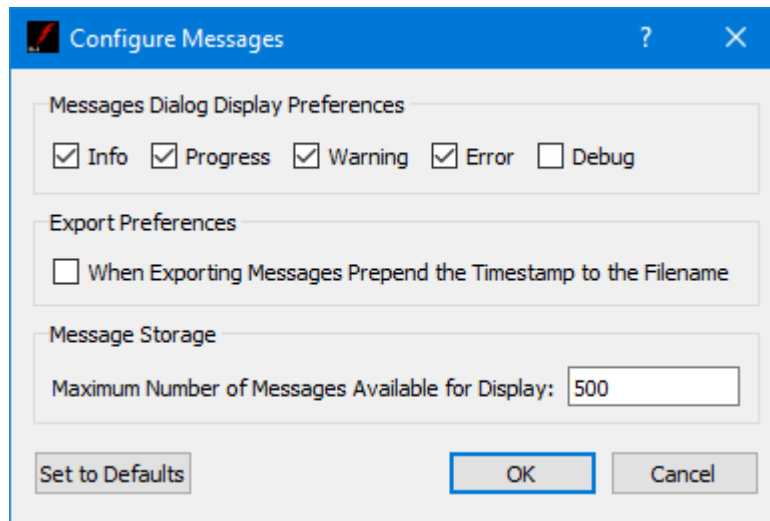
Configure Messages ? ✕

Messages Dialog Display Preferences

Info Progress Warning Error Debug

Export Preferences

When Exporting Messages Prepend the Timestamp to the Filename

Message Storage

Maximum Number of Messages Available for Display: 500

Set to Defaults OK Cancel